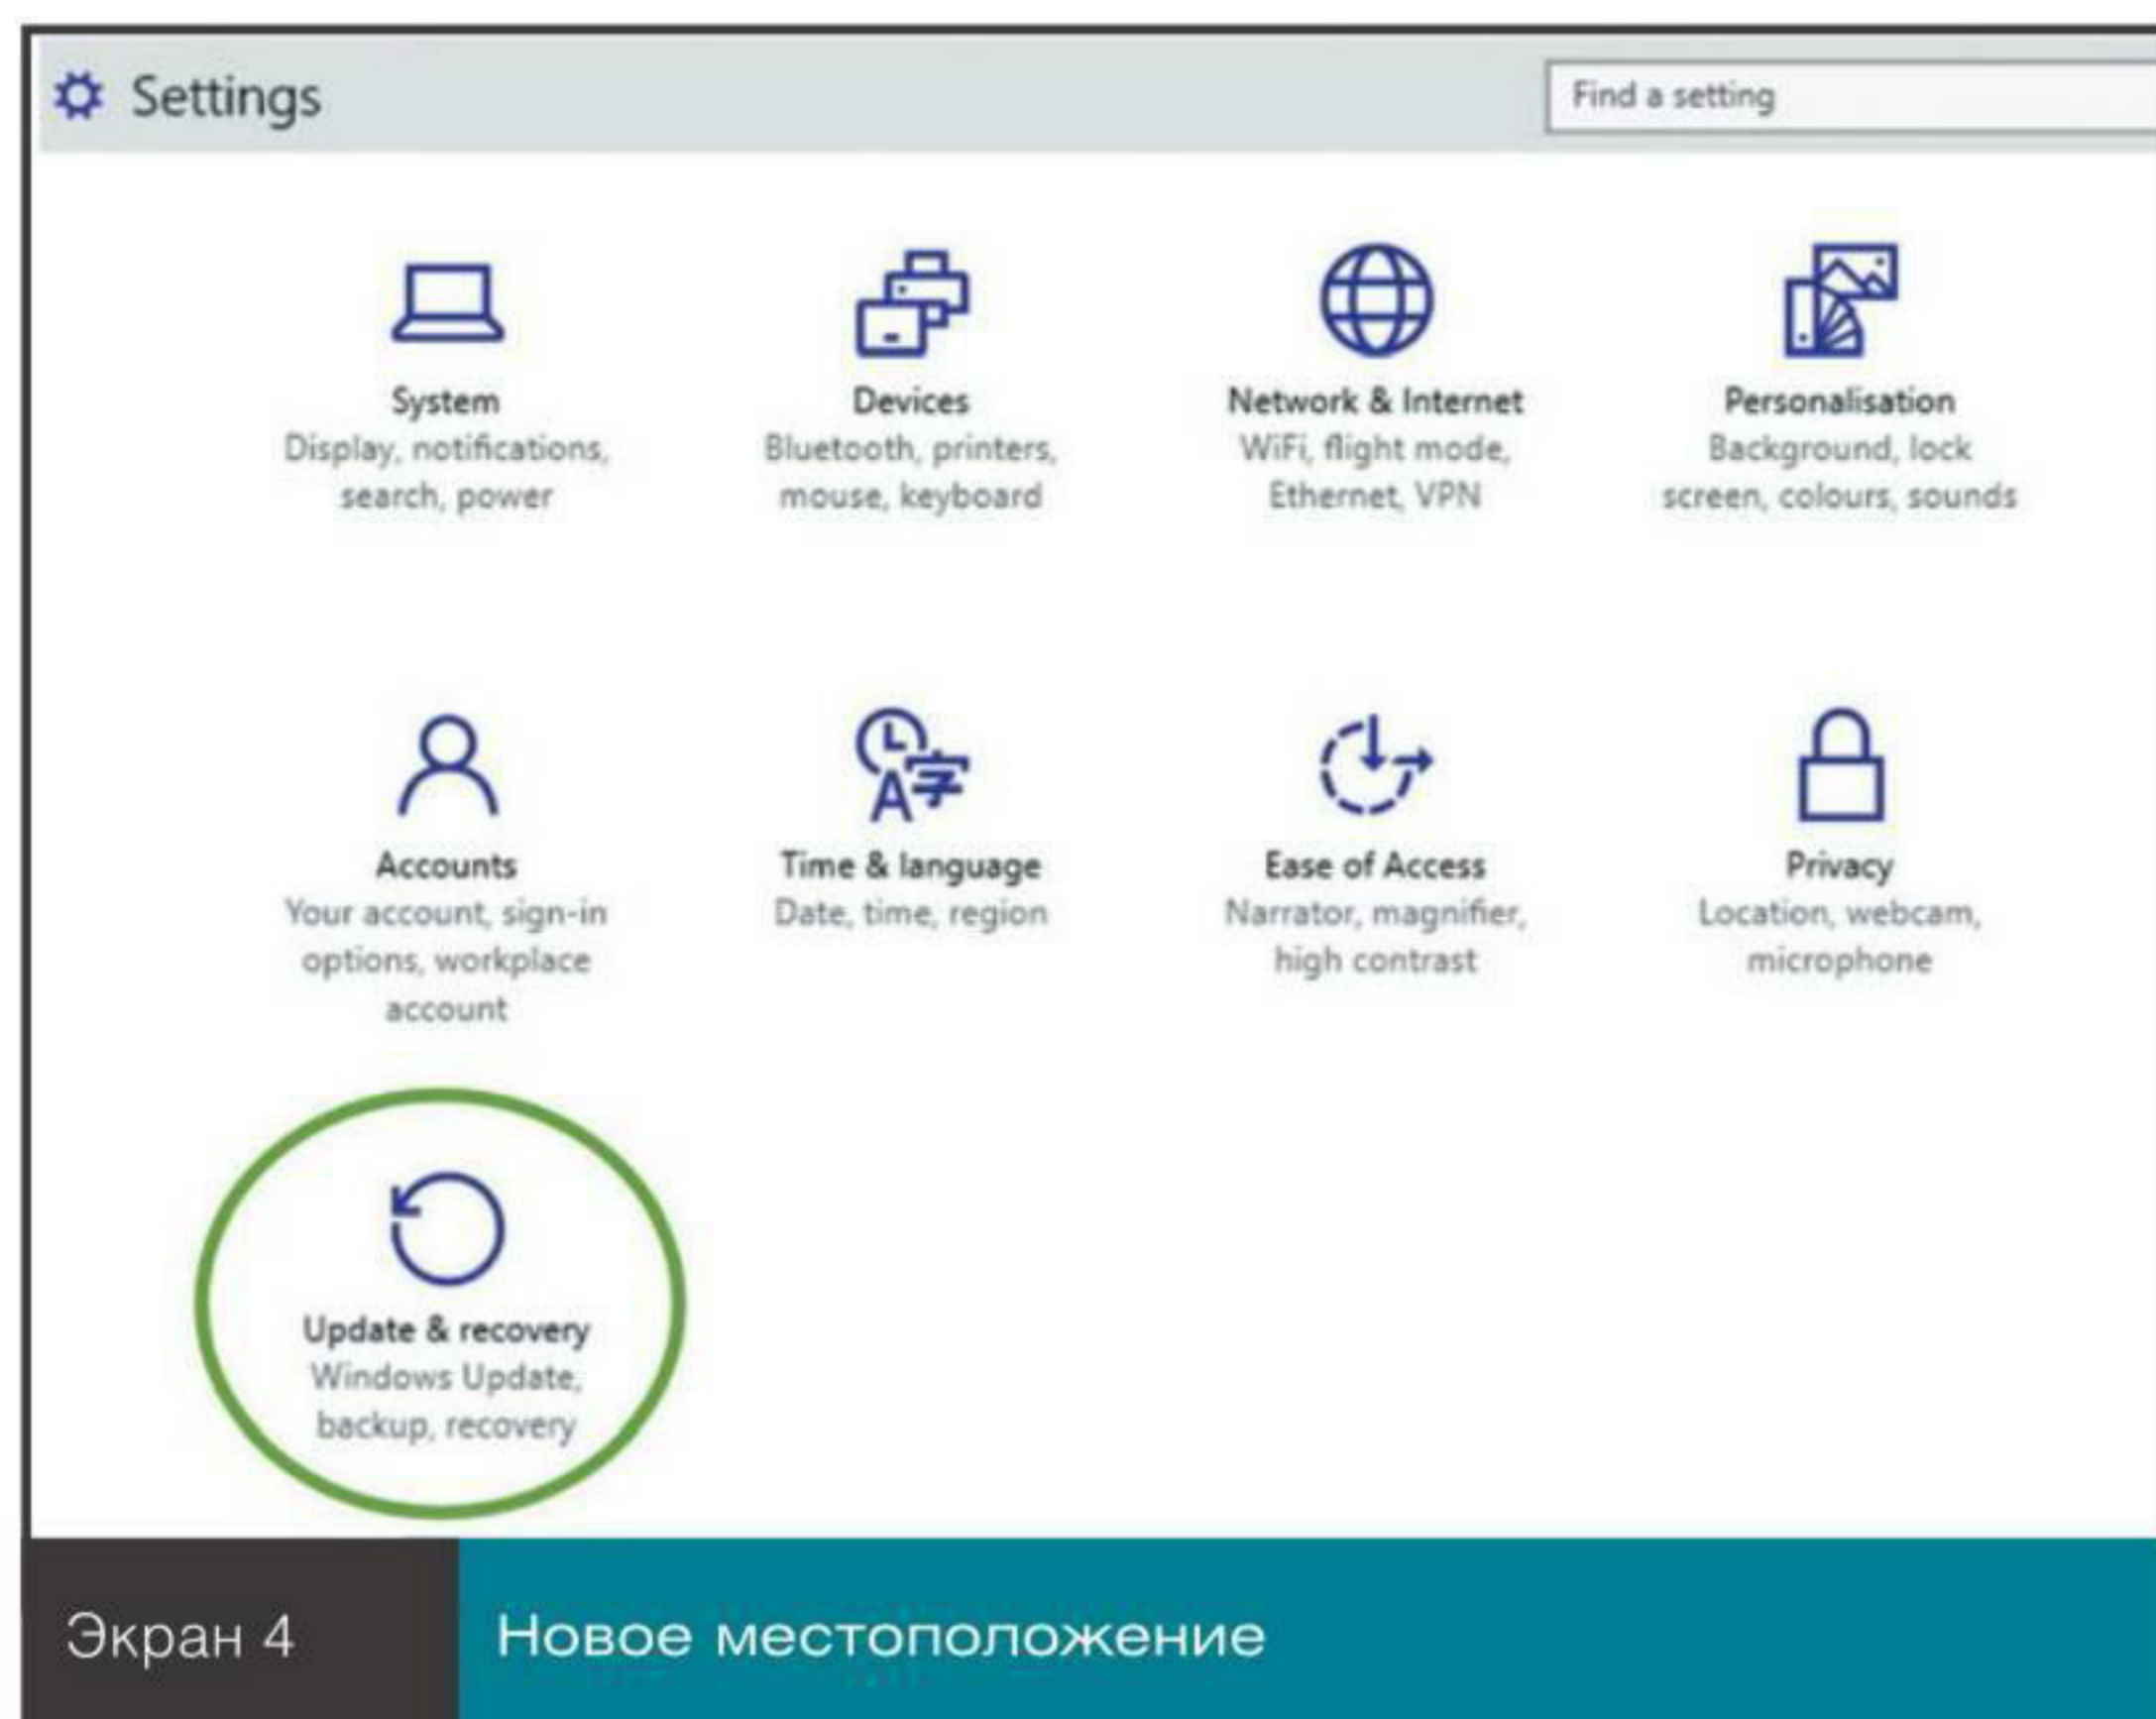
Settings

Find a setting

System
Display, notifications, search, power

Devices
Bluetooth, printers, mouse, keyboard

Network & Internet
WiFi, flight mode, Ethernet, VPN

Personalisation
Background, lock screen, colours, sounds

Accounts
Your account, sign-in options, workplace account

Time & language
Date, time, region

Ease of Access
Narrator, magnifier, high contrast

Privacy
Location, webcam, microphone

Update & recovery
Windows Update, backup, recovery

Экран 4

Новое местоположение